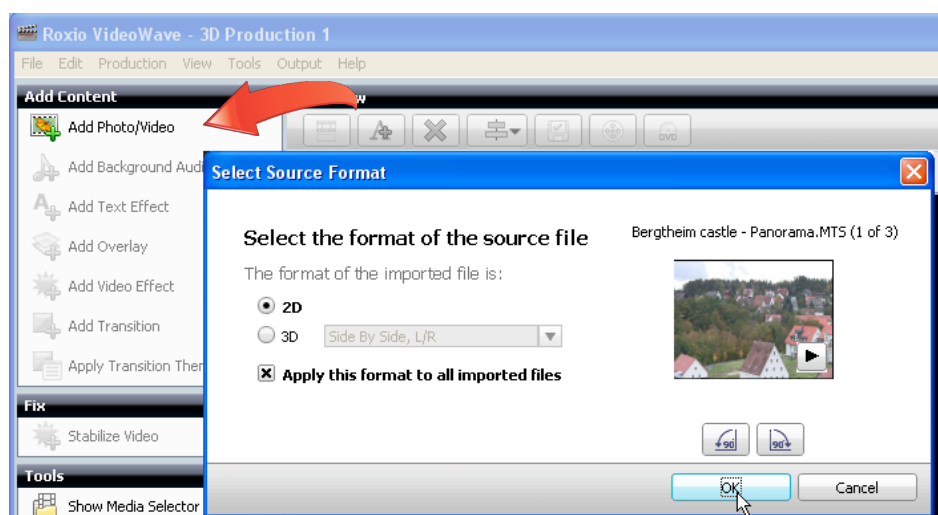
Roxio VideoWave - 3D Production 1

File Edit Production View Tools Output Help

Add Content

Add Photo/Video

Add Background Audi

Add Text Effect

Add Overlay

Add Video Effect

Add Transition

Apply Transition Ther

Fix

Stabilize Video

Tools

Show Media Selector

w

DVD

Select Source Format

Select the format of the source file

The format of the imported file is:

2D

3D

Side By Side, L/R

Apply this format to all imported files

Bergtheim castle - Panorama.MTS (1 of 3)

90

90

OK

Cancel